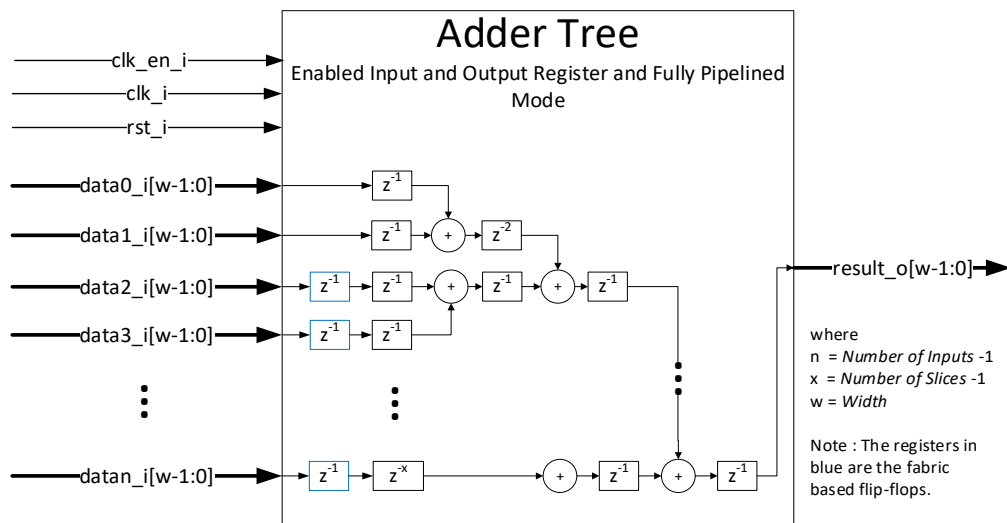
Adder Tree

Enabled Input and Output Register and Fully Pipelined Mode

clk_en_i

clk_i

rst_i

data0_i[w-1:0]

data1_i[w-1:0]

data2_i[w-1:0]

data3_i[w-1:0]

datan_i[w-1:0]

$z^{-1}$

$z^{-1}$ + $z^{-2}$

$z^{-1}$ $z^{-1}$ + $z^{-1}$ + $z^{-1}$

$z^{-1}$ $z^{-1}$

$z^{-1}$ $z^{-x}$ + $z^{-1}$ + $z^{-1}$

result_o[w-1:0]

where
n = *Number of Inputs* -1
x = *Number of Slices* -1
w = *Width*

Note : The registers in blue are the fabric based flip-flops.